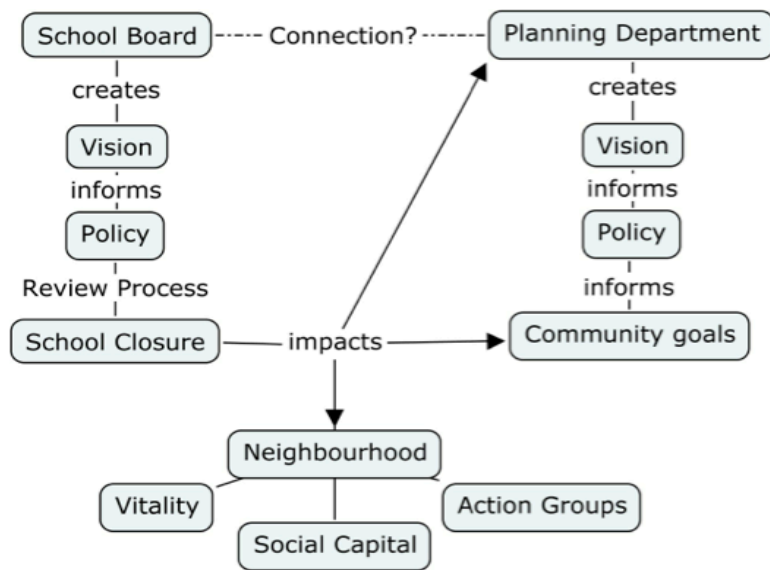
School Board

Connection?

Planning Department

creates

Vision

informs

Policy

Review Process

School Closure

creates

Vision

informs

Policy

informs

Community goals

impacts

Neighbourhood

Vitality

Social Capital

Action Groups